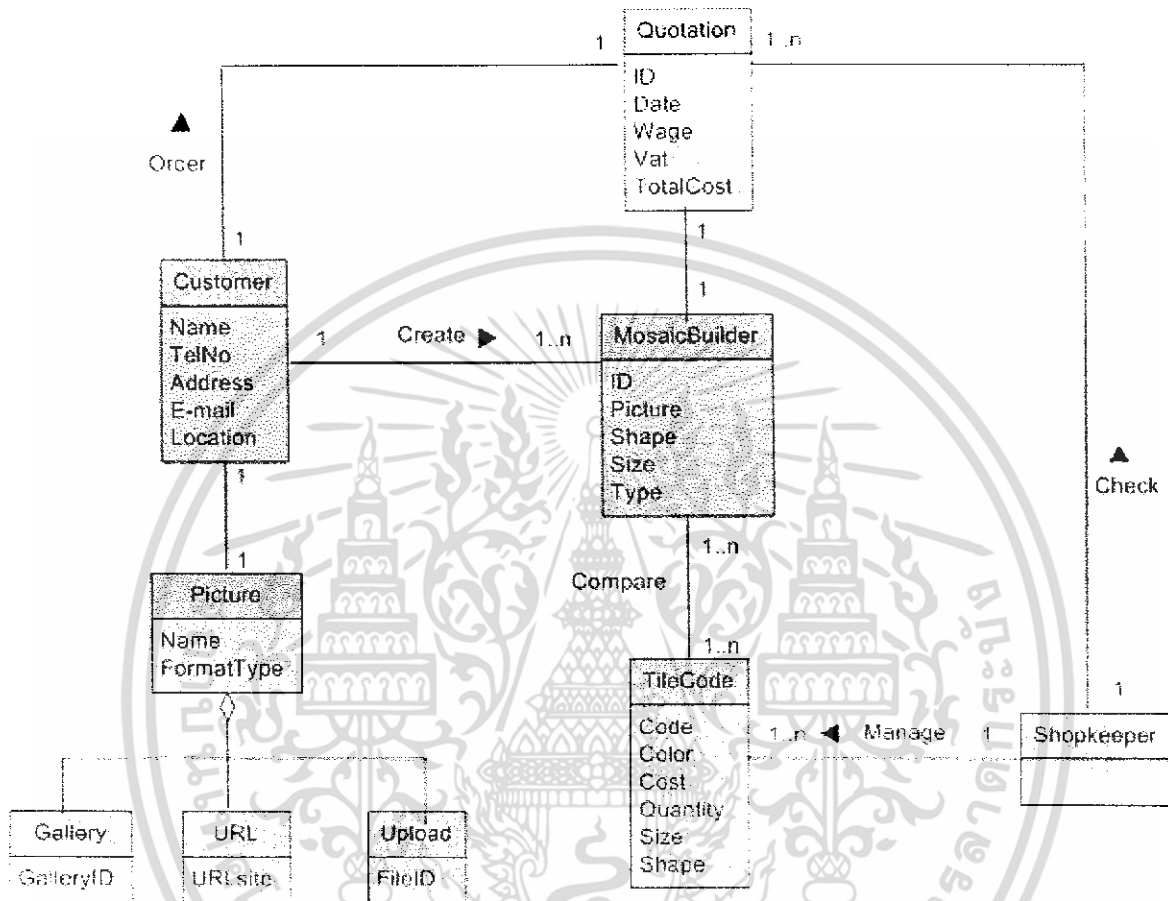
Quotation
ID
Date
Wage
Vat
TotalCost

1
1..n

Orcer
1

1
1

Customer
Name
TelNo
Address
E-mail
Location

1
Create
1..n

MosaicBuilder
ID
Picture
Shape
Size
Type

Check

1
1

Picture
Name
FormatType

1..n
Compare
1..n

TileCode
Code
Color
Cost
Quantity
Size
Shape

1
1..n
Manage
1
Shopkeeper

Gallery
GalleryID

URL
URLsite

Upload
FileID